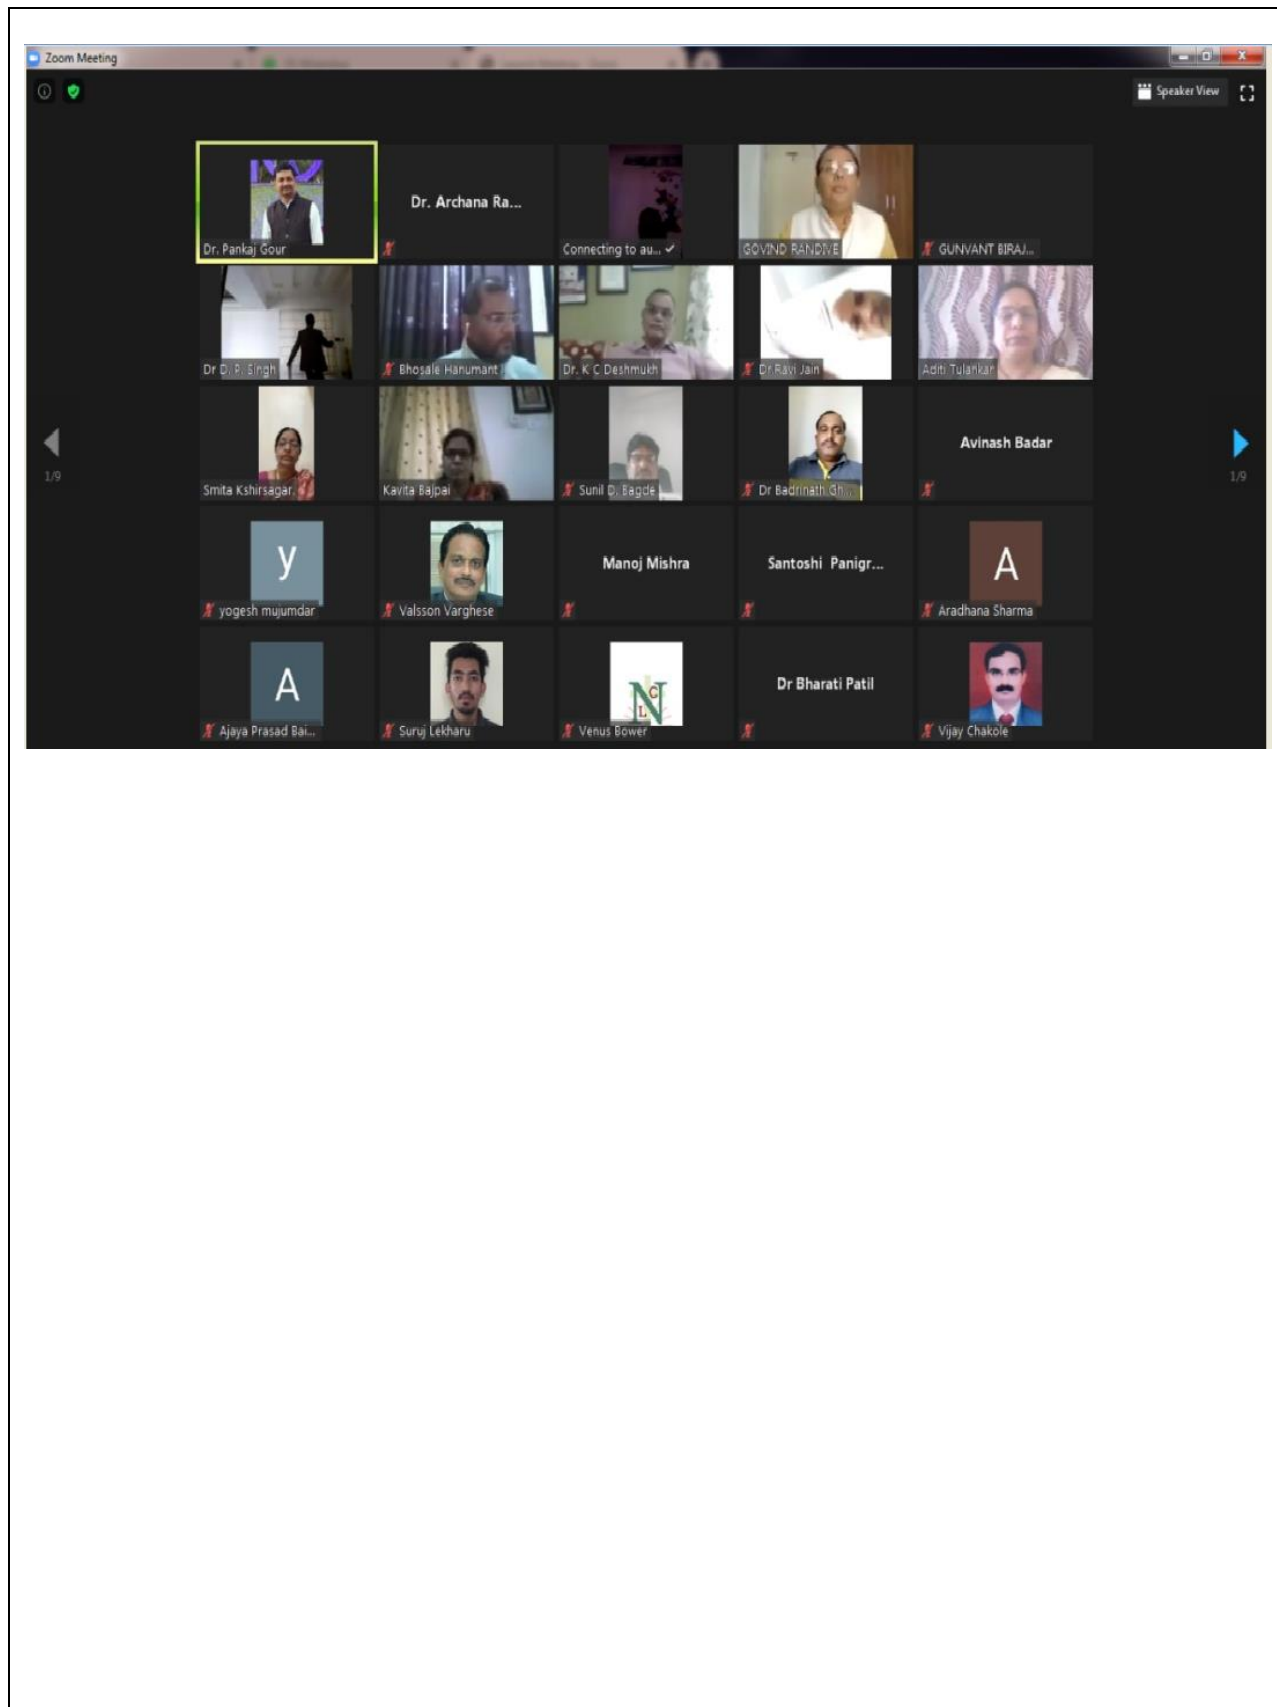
Zoom Meeting

Speaker View

Dr. Pankaj Gour

Dr. Archana Ra...

Connecting to au...

GOVIND RANDIVE

GUNVANT BIRAJ...

Dr D. P. Singh

Bhosale Hanumant

Dr. K C Deshmukh

Dr Ravi Jain

Aditi Tulankar

1/9

Smita Kshirsagar

Kavita Bajpai

Sunil D. Bagde

Dr Badrinath Gh...

Avinash Badar

1/9

y

yogesh mujumdar

Valsson Varghese

Manoj Mishra

Santoshi Panigr...

A

Aradhana Sharma

A

Ajaya Prasad Bai...

Suruj Lekharu

NLC

Venus Bower

Dr Bharati Patil

Vijay Chakole